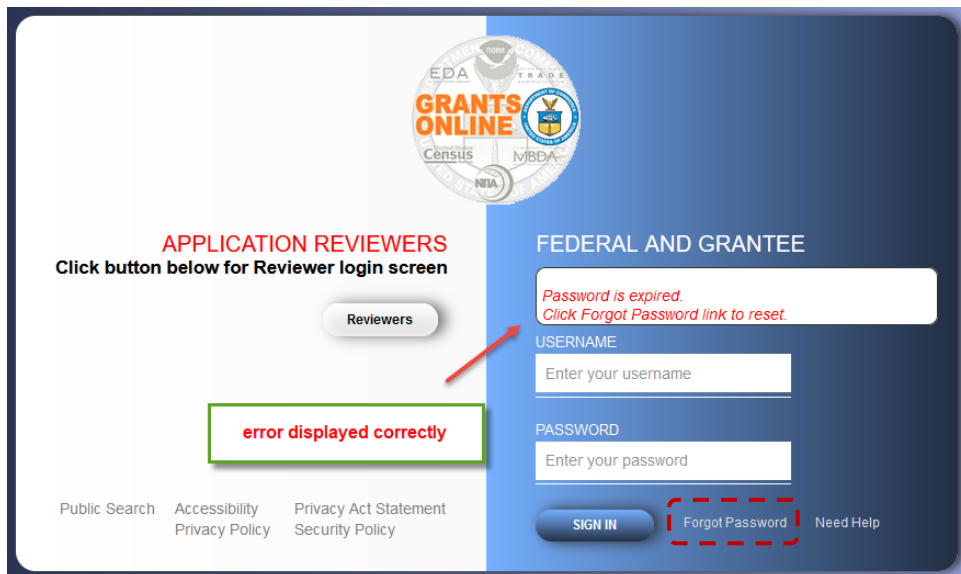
EDA
NOAA
TRADE
GRANTS ONLINE
Census
MBDA
NTIA

APPLICATION REVIEWERS
Click button below for Reviewer login screen

Reviewers

error displayed correctly

Public Search
Accessibility
Privacy Policy
Privacy Act Statement
Security Policy

FEDERAL AND GRANTEE

Password is expired.
Click Forgot Password link to reset.

USERNAME
Enter your username

PASSWORD
Enter your password

SIGN IN
Forgot Password
Need Help